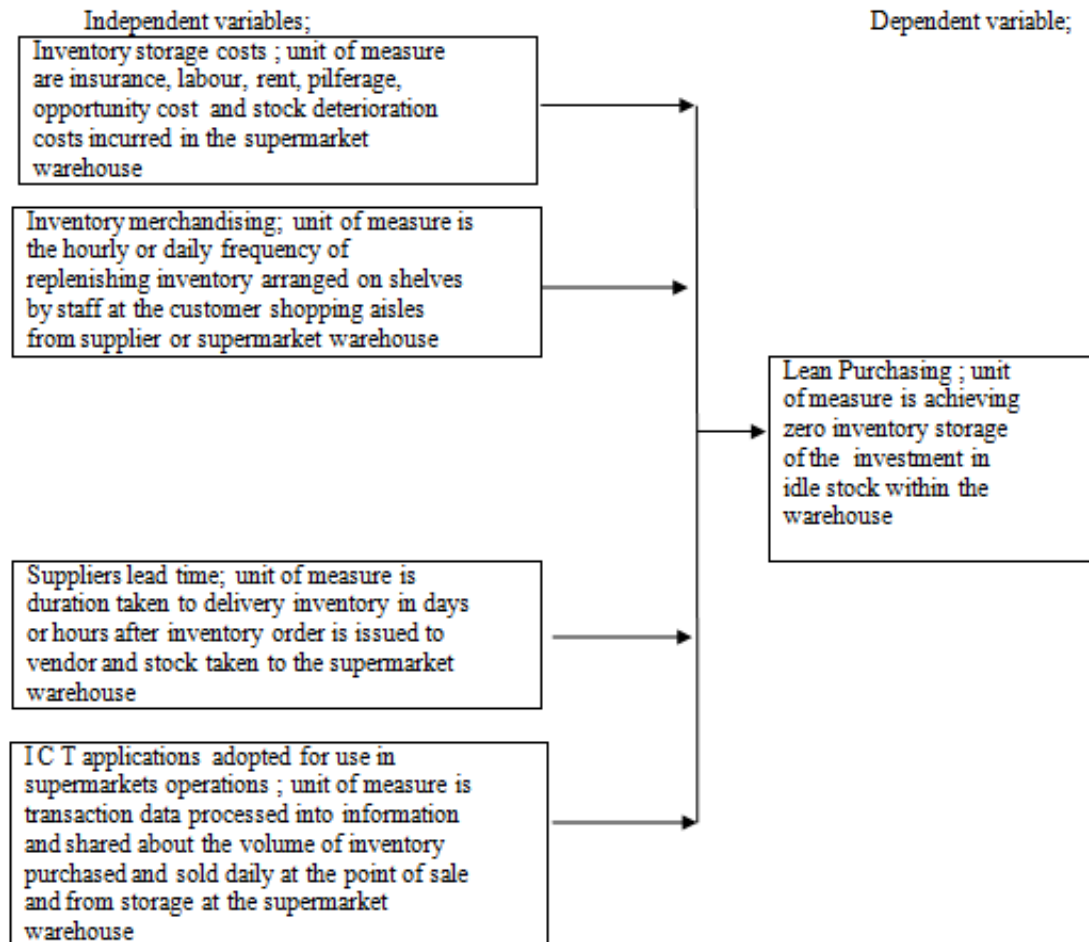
Independent variables;

Dependent variable;

Inventory storage costs ; unit of measure are insurance, labour, rent, pilferage, opportunity cost and stock deterioration costs incurred in the supermarket warehouse

Inventory merchandising; unit of measure is the hourly or daily frequency of replenishing inventory arranged on shelves by staff at the customer shopping aisles from supplier or supermarket warehouse

Suppliers lead time; unit of measure is duration taken to delivery inventory in days or hours after inventory order is issued to vendor and stock taken to the supermarket warehouse

I C T applications adopted for use in supermarkets operations ; unit of measure is transaction data processed into information and shared about the volume of inventory purchased and sold daily at the point of sale and from storage at the supermarket warehouse

Lean Purchasing ; unit of measure is achieving zero inventory storage of the investment in idle stock within the warehouse